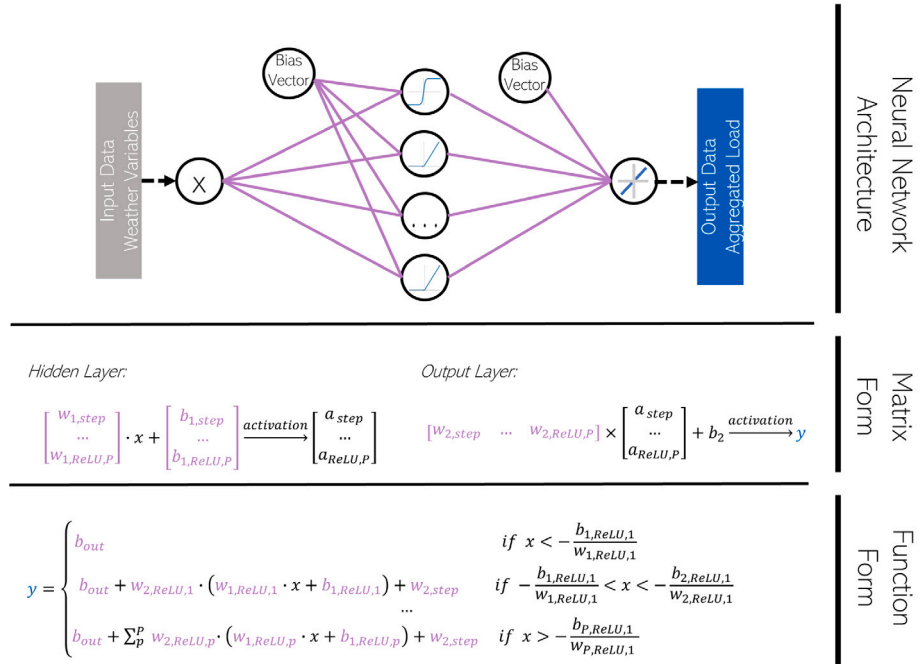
Bias Vector

Bias Vector

Input Data Weather Variables

X

...

Output Data Aggregated Load

Neural Network Architecture

Hidden Layer:

$\begin{bmatrix} w_{1,step} \\ \cdots \\ w_{1,ReLU,P} \end{bmatrix} \cdot x + \begin{bmatrix} b_{1,step} \\ \cdots \\ b_{1,ReLU,P} \end{bmatrix} \xrightarrow{activation} \begin{bmatrix} a_{step} \\ \cdots \\ a_{ReLU,P} \end{bmatrix}$

Output Layer:

$\begin{bmatrix} w_{2,step} & \cdots & w_{2,ReLU,P} \end{bmatrix} \times \begin{bmatrix} a_{step} \\ \cdots \\ a_{ReLU,P} \end{bmatrix} + b_2 \xrightarrow{activation} y$

Matrix Form

$y = \begin{cases} b_{out} & if \;\; x < -\frac{b_{1,ReLU,1}}{w_{1,ReLU,1}} \\ b_{out} + w_{2,ReLU,1} \cdot (w_{1,ReLU,1} \cdot x + b_{1,ReLU,1}) + w_{2,step} & if \;\; -\frac{b_{1,ReLU,1}}{w_{1,ReLU,1}} < x < -\frac{b_{2,ReLU,1}}{w_{2,ReLU,1}} \\ \cdots & \\ b_{out} + \sum_p^P w_{2,ReLU,p} \cdot (w_{1,ReLU,p} \cdot x + b_{1,ReLU,p}) + w_{2,step} & if \;\; x > -\frac{b_{P,ReLU,1}}{w_{P,ReLU,1}} \end{cases}$

Function Form